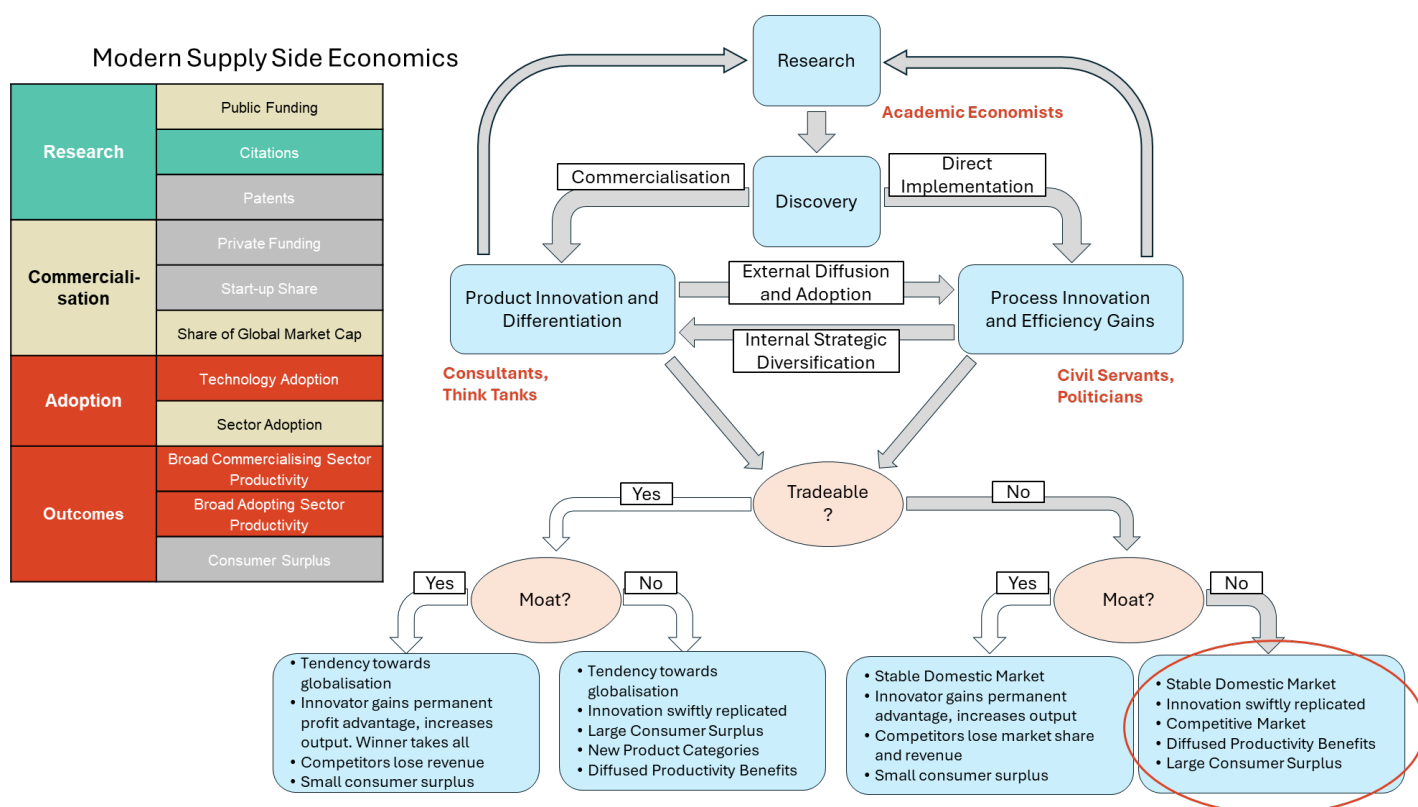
Modern Supply Side Economics

| Research | Public Funding |
|---|---|
| | Citations |
| | Patents |
| Commercialisation | Private Funding |
| | Start-up Share |
| | Share of Global Market Cap |
| Adoption | Technology Adoption |
| | Sector Adoption |
| Outcomes | Broad Commercialising Sector Productivity |
| | Broad Adopting Sector Productivity |
| | Consumer Surplus |

Research

Academic Economists

Discovery

Commercialisation

Direct Implementation

Product Innovation and Differentiation

External Diffusion and Adoption

Internal Strategic Diversification

Process Innovation and Efficiency Gains

Consultants, Think Tanks

Civil Servants, Politicians

Tradeable ?

Yes

No

Yes

Moat?

No

Yes

Moat?

No

• Tendency towards globalisation
• Innovator gains permanent profit advantage, increases output. Winner takes all
• Competitors lose revenue
• Small consumer surplus

• Tendency towards globalisation
• Innovation swiftly replicated
• Large Consumer Surplus
• New Product Categories
• Diffused Productivity Benefits

• Stable Domestic Market
• Innovator gains permanent advantage, increases output
• Competitors lose market share and revenue
• Small consumer surplus

• Stable Domestic Market
• Innovation swiftly replicated
• Competitive Market
• Diffused Productivity Benefits
• Large Consumer Surplus